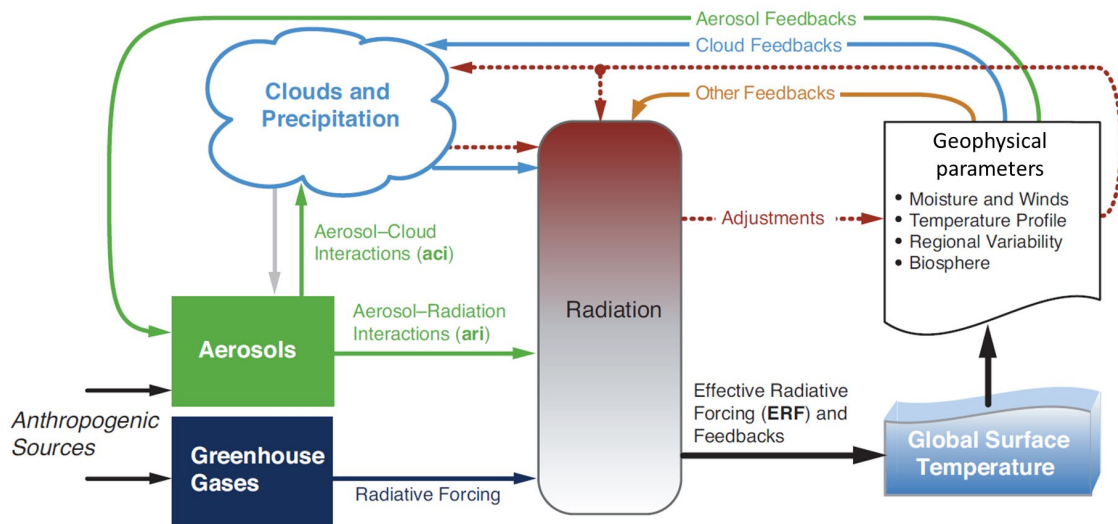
Aerosol Feedbacks
Cloud Feedbacks
Clouds and Precipitation
Other Feedbacks
Geophysical parameters
• Moisture and Winds
• Temperature Profile
• Regional Variability
• Biosphere
Adjustments
Aerosol–Cloud Interactions (aci)
Radiation
Aerosol–Radiation Interactions (ari)
Aerosols
Anthropogenic Sources
Effective Radiative Forcing (ERF) and Feedbacks
Global Surface Temperature
Greenhouse Gases
Radiative Forcing